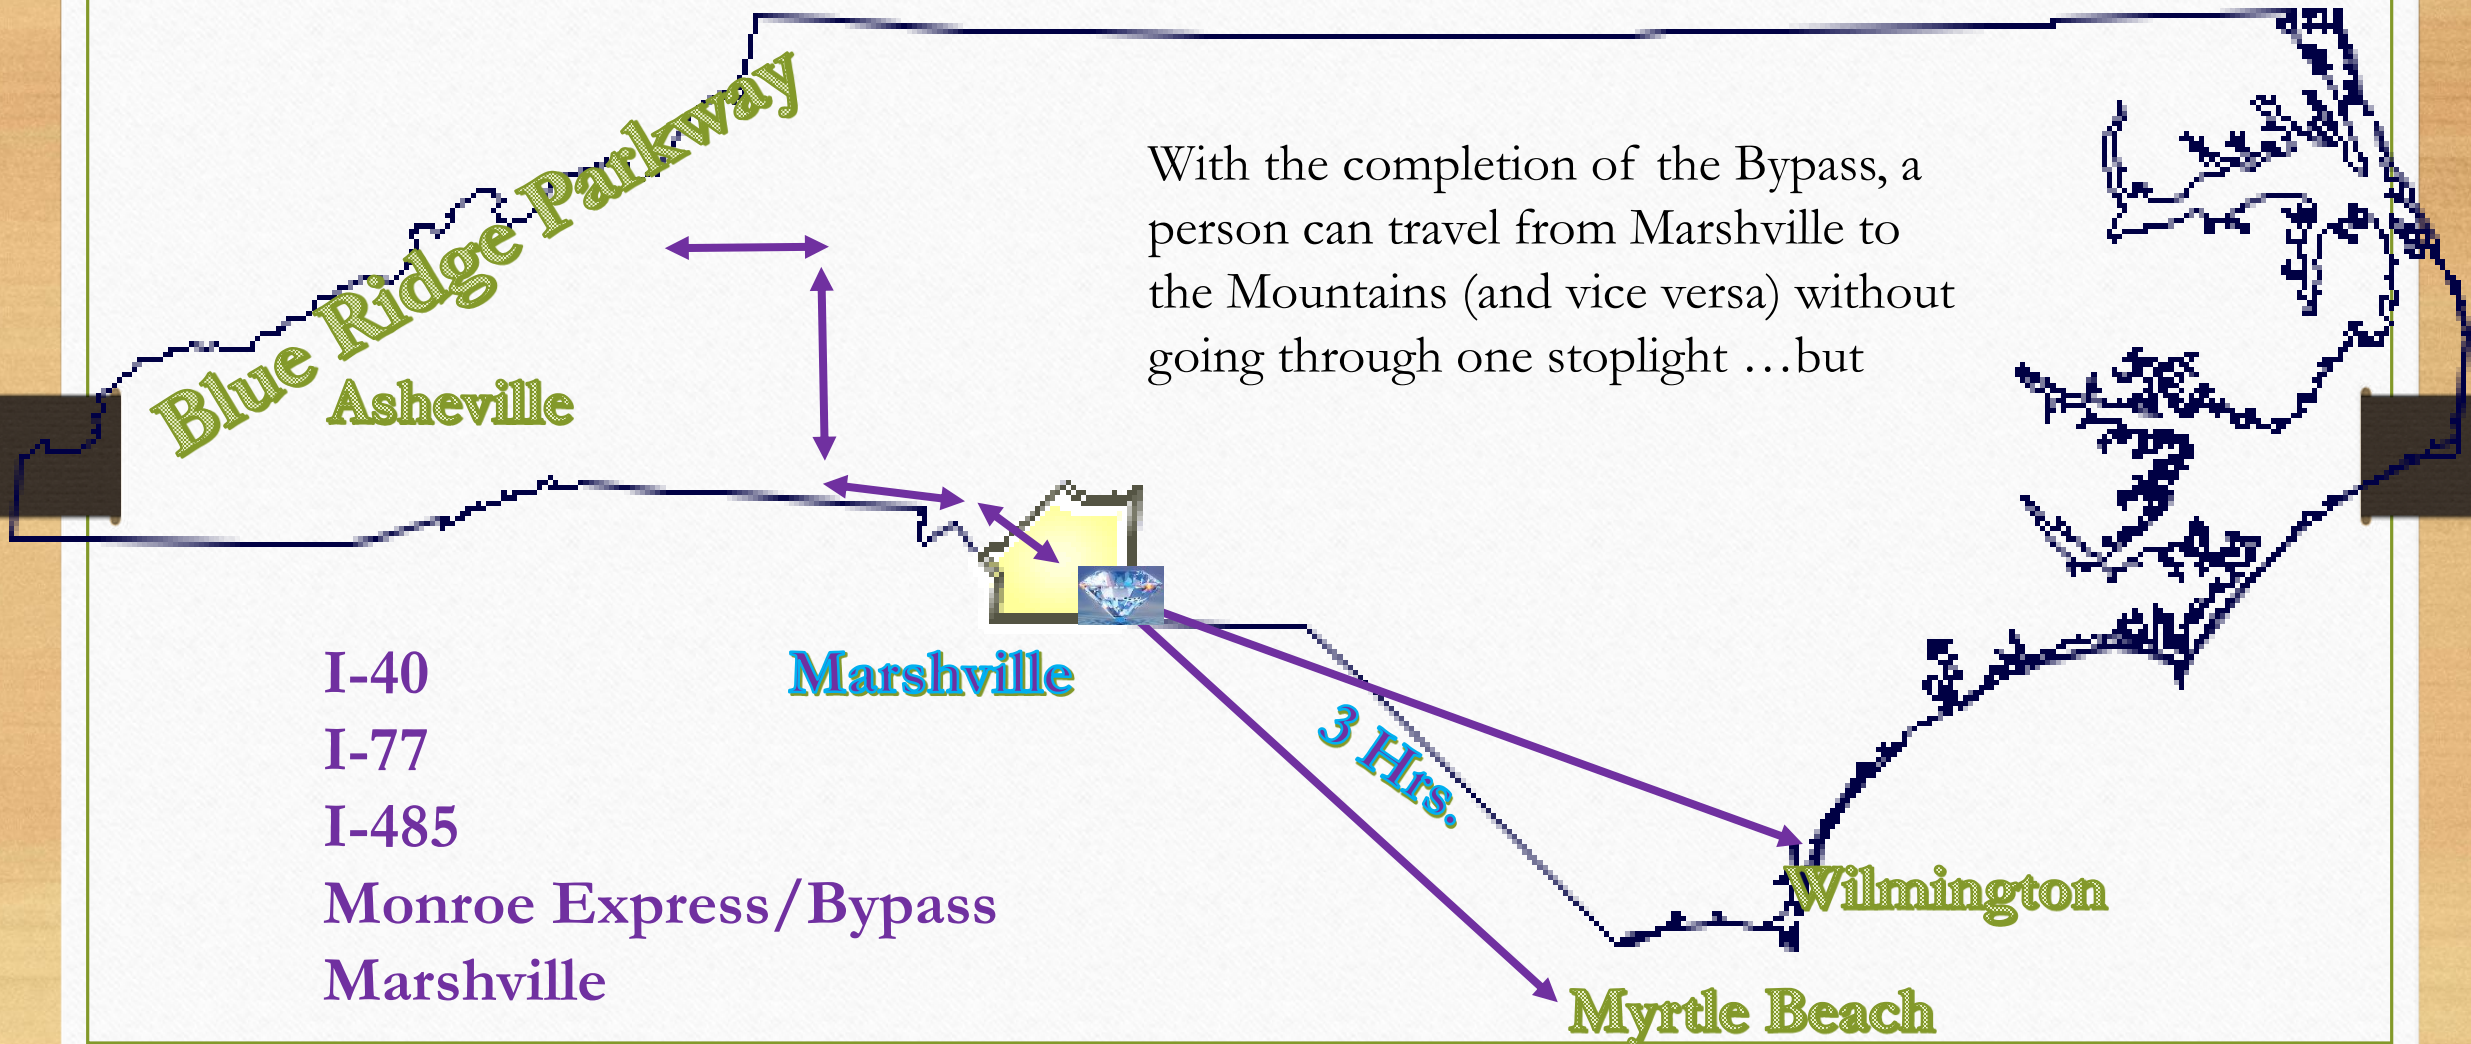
Blue Ridge Parkway

Asheville

With the completion of the Bypass, a person can travel from Marshville to the Mountains (and vice versa) without going through one stoplight …but

Marshville

3 Hrs.

Wilmington

Myrtle Beach

I-40
I-77
I-485
Monroe Express/Bypass
Marshville